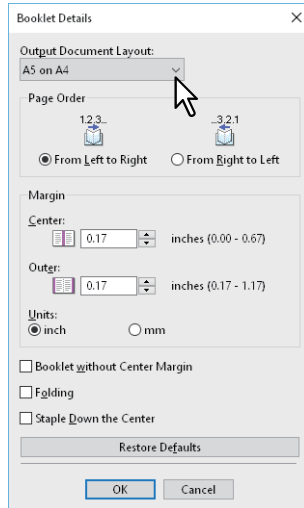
Booklet Details ×

Output Document Layout:
A5 on A4

Page Order
1,2,3...
...3,2,1
From Left to Right
From Right to Left

Margin
Center:
0.17
inches (0.00 - 0.67)
Outer:
0.17
inches (0.17 - 1.17)
Units:
inch
mm

Booklet without Center Margin
Folding
Staple Down the Center

Restore Defaults

OK
Cancel